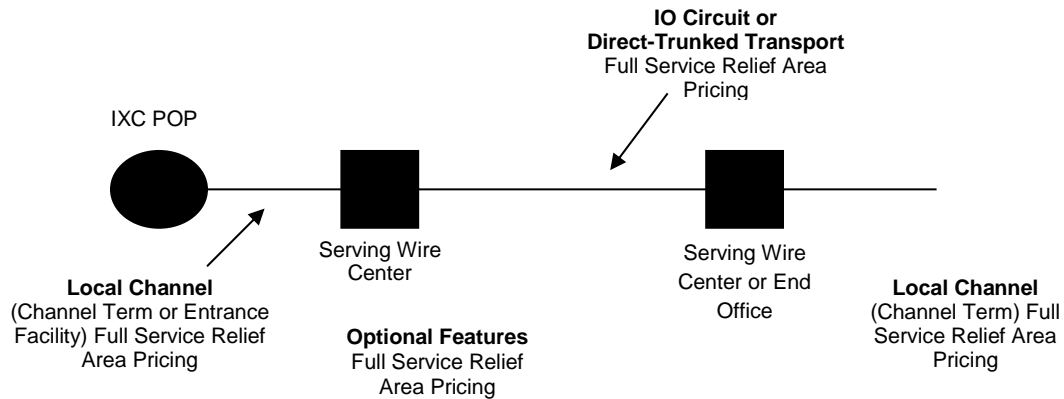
IO Circuit or Direct-Trunked Transport
Full Service Relief Area Pricing

IXC POP

Serving Wire Center

Serving Wire Center or End Office

Local Channel
(Channel Term or Entrance Facility) Full Service Relief Area Pricing

Optional Features
Full Service Relief Area Pricing

Local Channel
(Channel Term) Full Service Relief Area Pricing